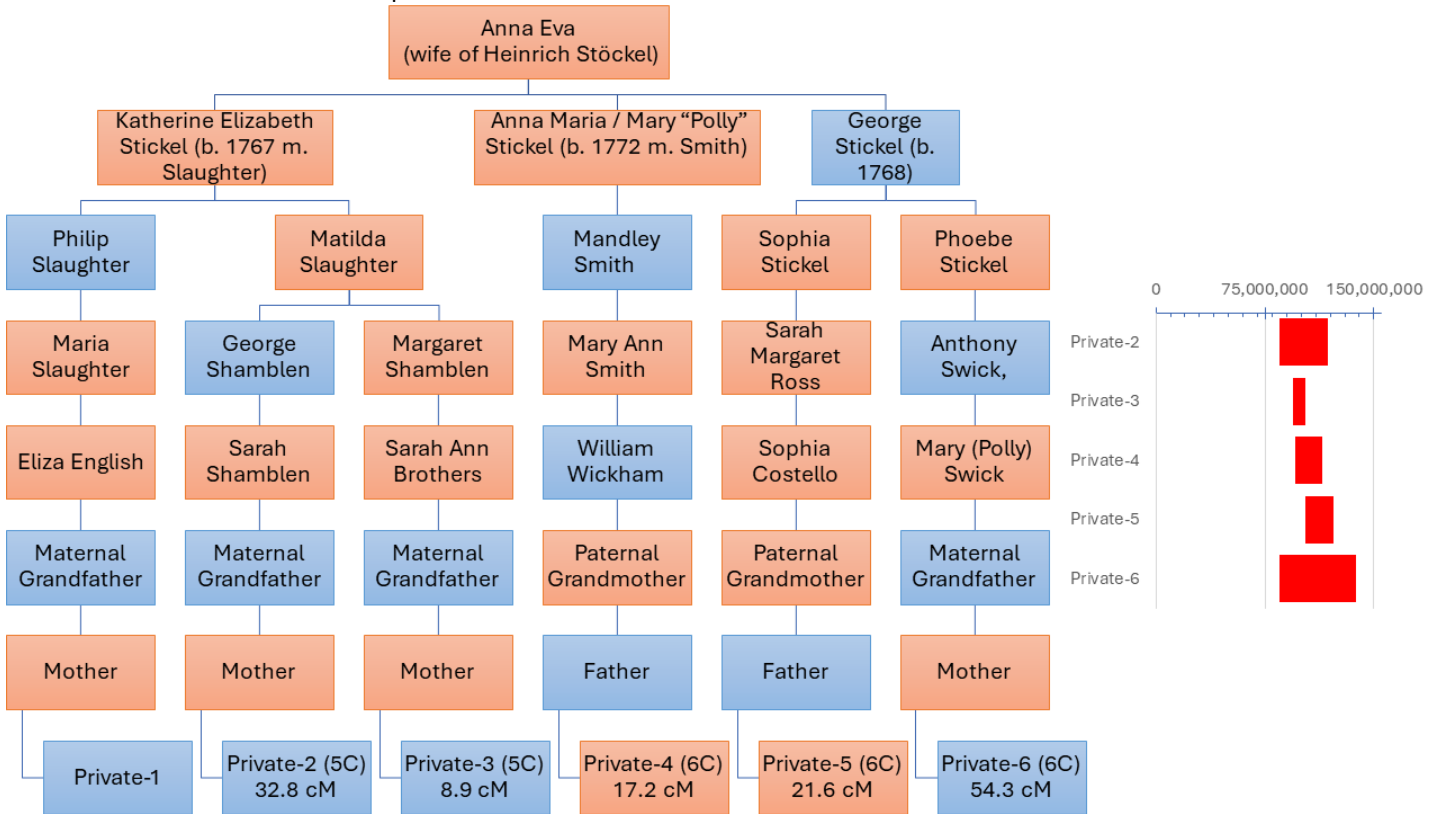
Anna Eva
(wife of Heinrich Stöckel)

Katherine Elizabeth Stickel (b. 1767 m. Slaughter)

Anna Maria / Mary "Polly" Stickel (b. 1772 m. Smith)

George Stickel (b. 1768)

Philip Slaughter

Matilda Slaughter

Mandley Smith

Sophia Stickel

Phoebe Stickel

Maria Slaughter

George Shamblen

Margaret Shamblen

Mary Ann Smith

Sarah Margaret Ross

Anthony Swick,

Eliza English

Sarah Shamblen

Sarah Ann Brothers

William Wickham

Sophia Costello

Mary (Polly) Swick

Maternal Grandfather

Maternal Grandfather

Maternal Grandfather

Paternal Grandmother

Paternal Grandmother

Maternal Grandfather

Mother

Mother

Mother

Father

Father

Mother

Private-1

Private-2 (5C) 32.8 cM

Private-3 (5C) 8.9 cM

Private-4 (6C) 17.2 cM

Private-5 (6C) 21.6 cM

Private-6 (6C) 54.3 cM

0 75,000,000 150,000,000

Private-2
Private-3
Private-4
Private-5
Private-6